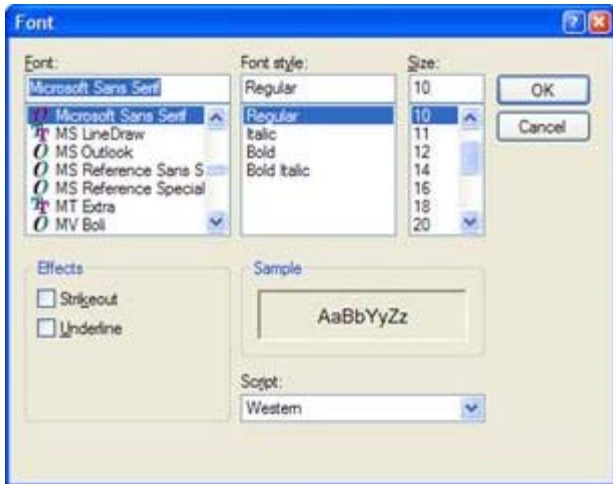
Font

Font:
Microsoft Sans Serif
Microsoft Sans Serif
MS LineDraw
MS Outlook
MS Reference Sans S
MS Reference Special
MT Extra
MV Boli

Font style:
Regular
Regular
Italic
Bold
Bold Italic

Size:
10
10
11
12
14
16
18
20

OK
Cancel

Effects
Strikeout
Underline

Sample
AaBbYyZz

Script:
Western